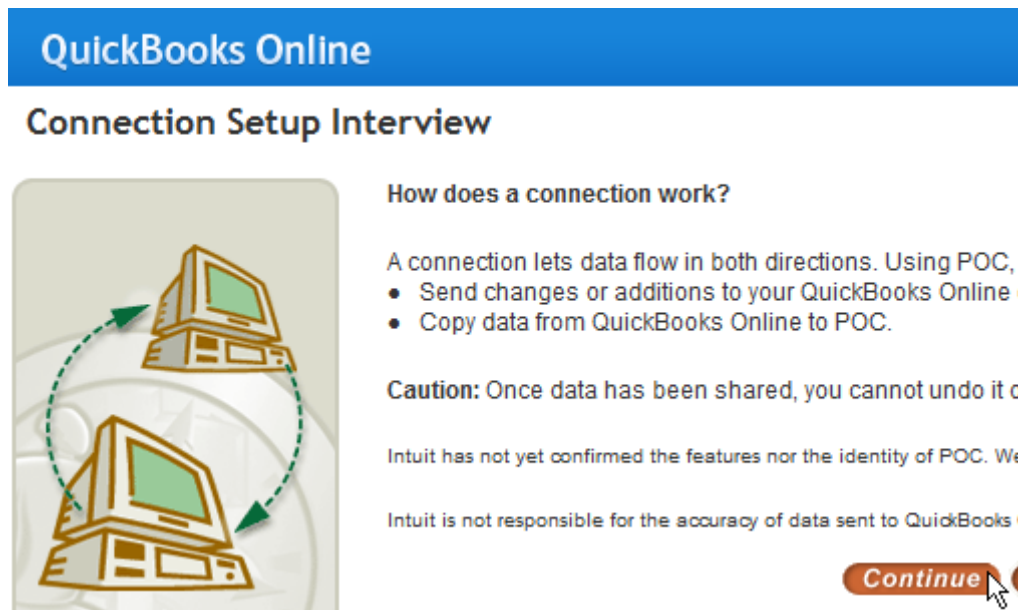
QuickBooks Online

Connection Setup Interview

How does a connection work?

A connection lets data flow in both directions. Using POC,
- Send changes or additions to your QuickBooks Online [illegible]
- Copy data from QuickBooks Online to POC.

**Caution:** Once data has been shared, you cannot undo it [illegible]

Intuit has not yet confirmed the features nor the identity of POC. We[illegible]

Intuit is not responsible for the accuracy of data sent to QuickBooks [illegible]

Continue